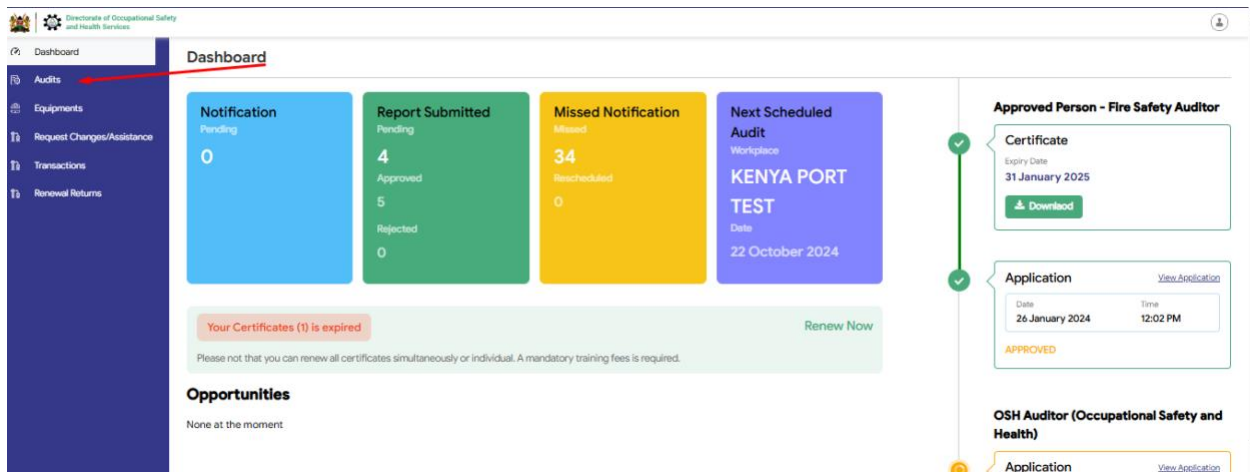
Directorate of Occupational Safety and Health Services

Dashboard
Audits
Equipments
Request Changes/Assistance
Transactions
Renewal Returns

Dashboard

Notification
Pending
0

Report Submitted
Pending
4
Approved
5
Rejected
0

Missed Notification
Missed
34
Rescheduled
0

Next Scheduled Audit
Workplace
KENYA PORT TEST
Date
22 October 2024

Your Certificates (1) is expired
Renew Now
Please not that you can renew all certificates simultaneously or individual. A mandatory training fees is required.

Opportunities
None at the moment

Approved Person - Fire Safety Auditor

Certificate
Expiry Date
31 January 2025
Download

Application
View Application
Date
26 January 2024
Time
12:02 PM
APPROVED

OSH Auditor (Occupational Safety and Health)

Application
View Application